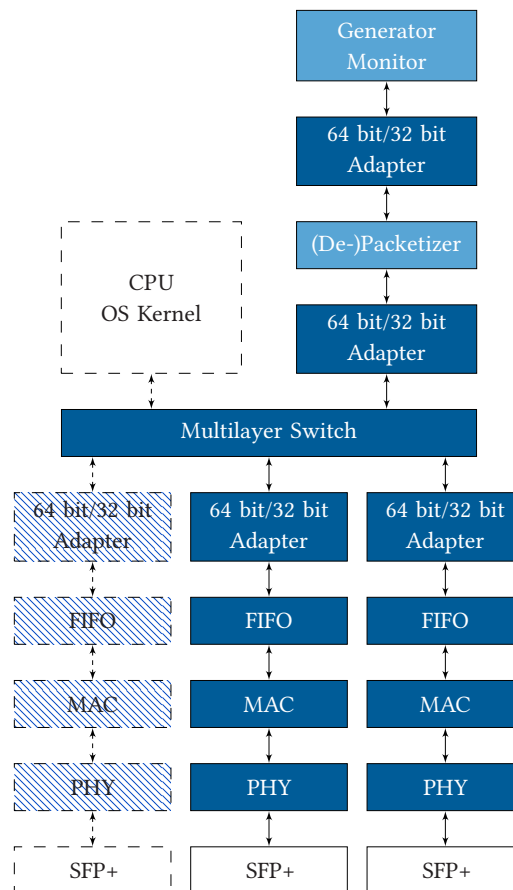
Generator Monitor

64 bit/32 bit Adapter

(De-)Packetizer

64 bit/32 bit Adapter

CPU OS Kernel

Multilayer Switch

64 bit/32 bit Adapter

FIFO

MAC

PHY

SFP+

64 bit/32 bit Adapter

FIFO

MAC

PHY

SFP+

64 bit/32 bit Adapter

FIFO

MAC

PHY

SFP+